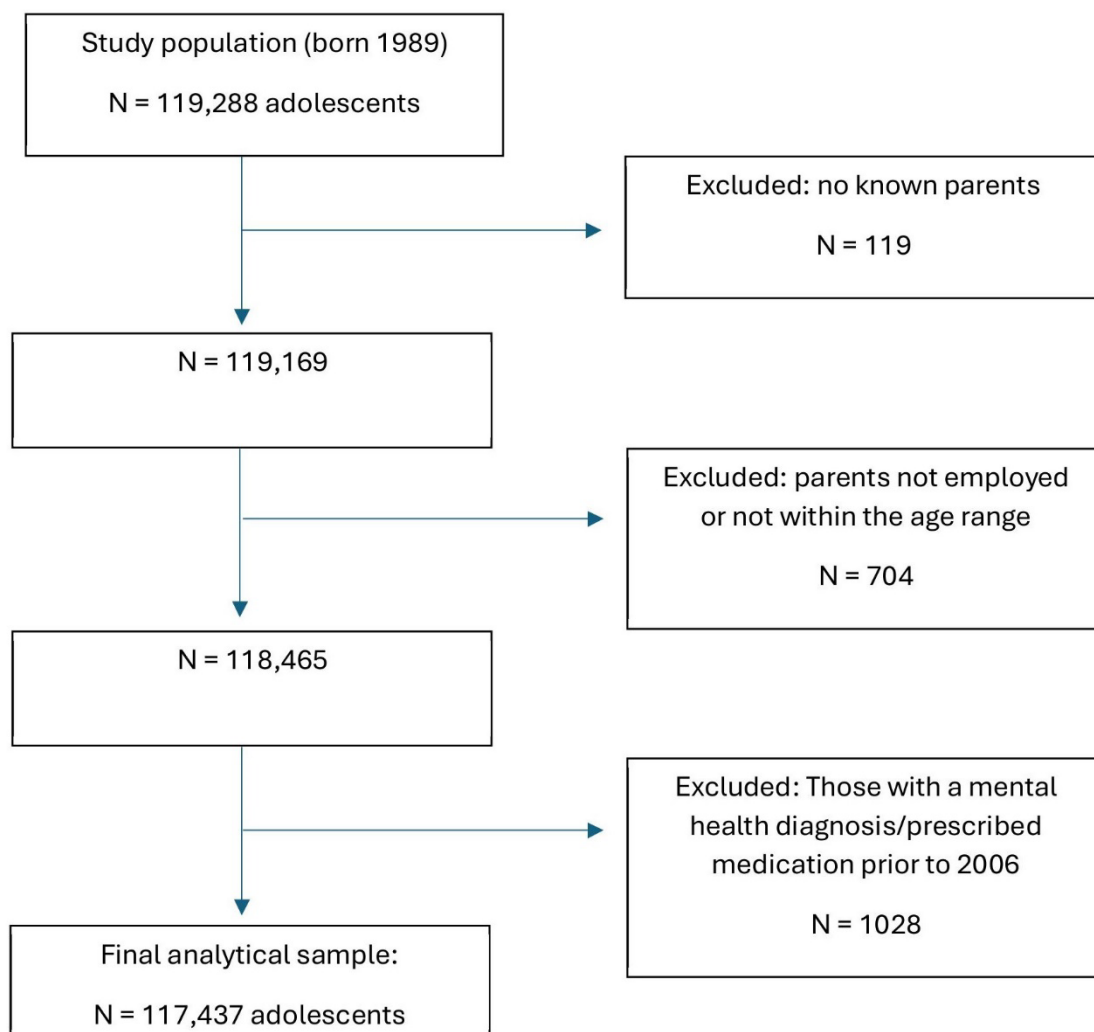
Study population (born 1989)

N = 119,288 adolescents

Excluded: no known parents

N = 119

N = 119,169

Excluded: parents not employed or not within the age range

N = 704

N = 118,465

Excluded: Those with a mental health diagnosis/prescribed medication prior to 2006

N = 1028

Final analytical sample:

N = 117,437 adolescents